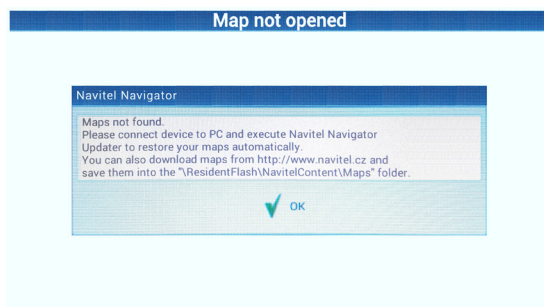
Map not opened

Navitel Navigator

Maps not found.
Please connect device to PC and execute Navitel Navigator Updater to restore your maps automatically.
You can also download maps from http://www.navitel.cz and save them into the "\ResidentFlash\NavitelContent\Maps" folder.

OK